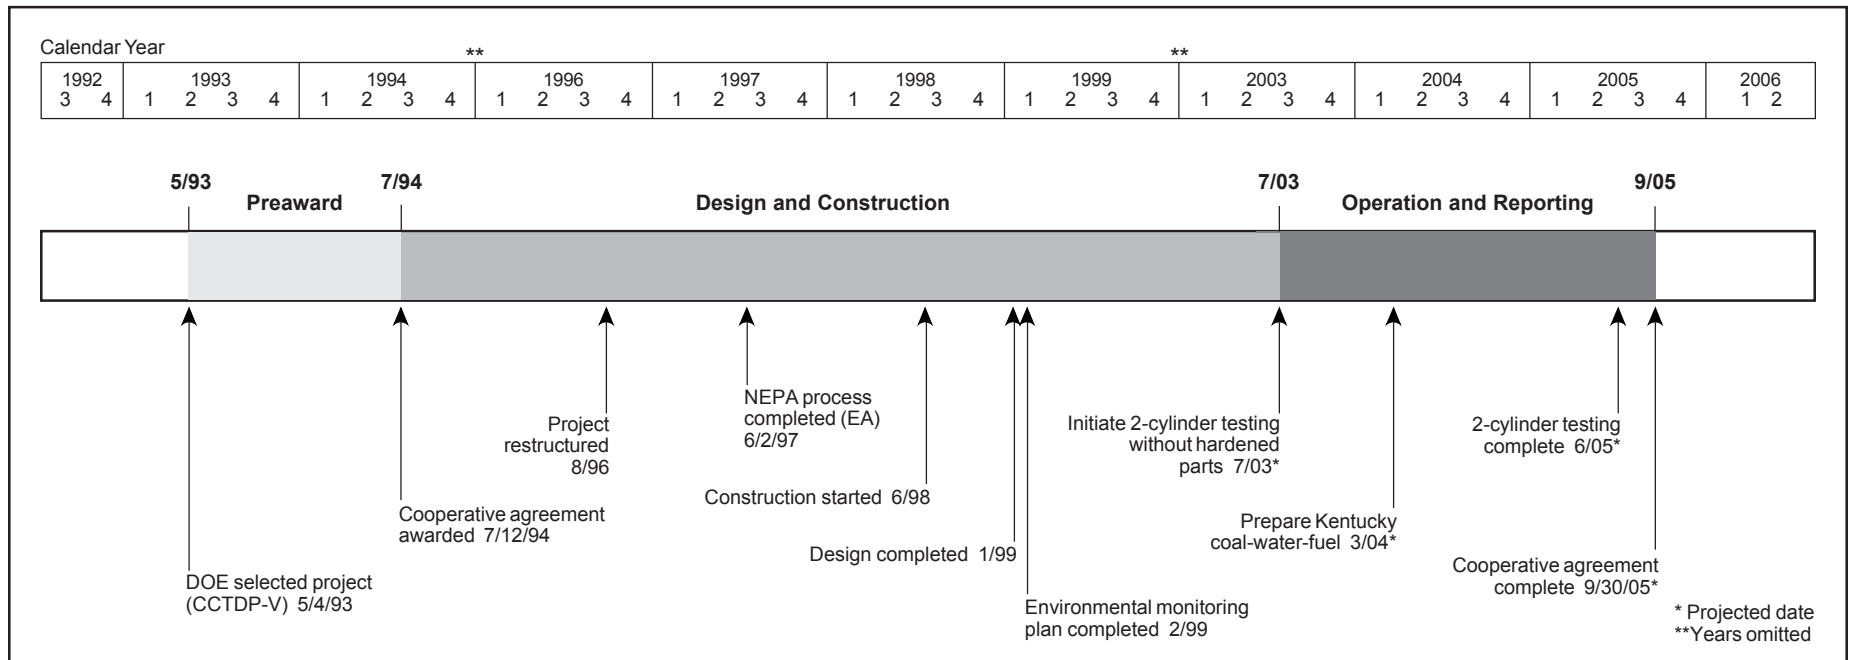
Calendar Year

**

**

| 1992<br>3 4 | 1993<br>1 2 3 4 | 1994<br>1 2 3 4 | 1996<br>1 2 3 4 | 1997<br>1 2 3 4 | 1998<br>1 2 3 4 | 1999<br>1 2 3 4 | 2003<br>1 2 3 4 | 2004<br>1 2 3 4 | 2005<br>1 2 3 4 | 2006<br>1 2 |
|---|---|---|---|---|---|---|---|---|---|---|

5/93 Preaward 7/94 Design and Construction 7/03 Operation and Reporting 9/05

Project restructured 8/96

NEPA process completed (EA) 6/2/97

Construction started 6/98

Cooperative agreement awarded 7/12/94

Design completed 1/99

DOE selected project (CCTDP-V) 5/4/93

Environmental monitoring plan completed 2/99

Initiate 2-cylinder testing without hardened parts 7/03*

Prepare Kentucky coal-water-fuel 3/04*

2-cylinder testing complete 6/05*

Cooperative agreement complete 9/30/05*

* Projected date
**Years omitted